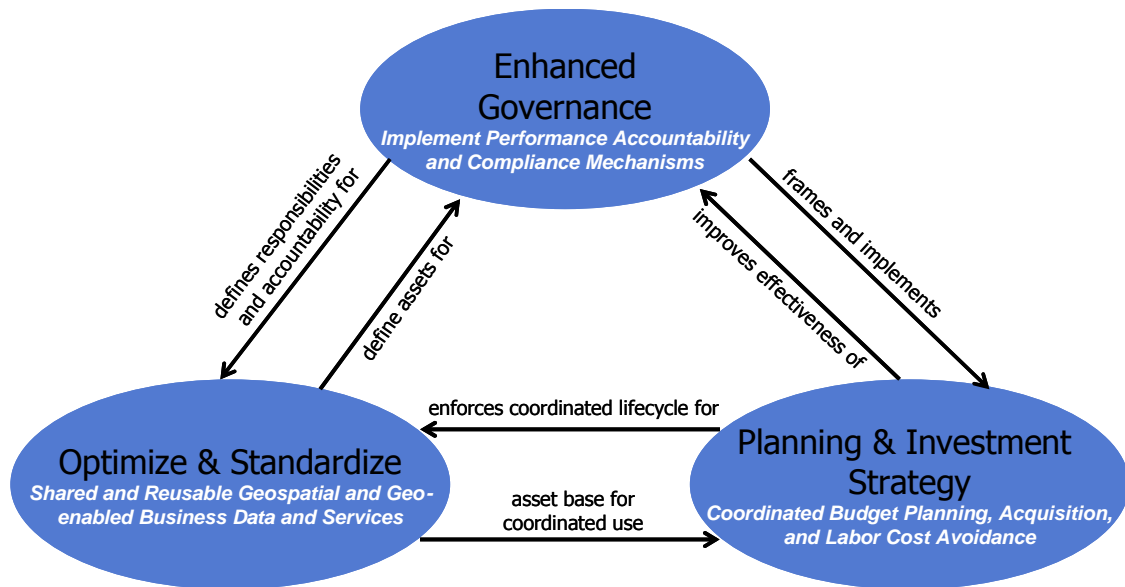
Enhanced Governance
Implement Performance Accountability and Compliance Mechanisms

defines responsibilities and accountability for

define assets for

frames and implements

improves effectiveness of

enforces coordinated lifecycle for

Optimize & Standardize
Shared and Reusable Geospatial and Geo-enabled Business Data and Services

asset base for coordinated use

Planning & Investment Strategy
Coordinated Budget Planning, Acquisition, and Labor Cost Avoidance